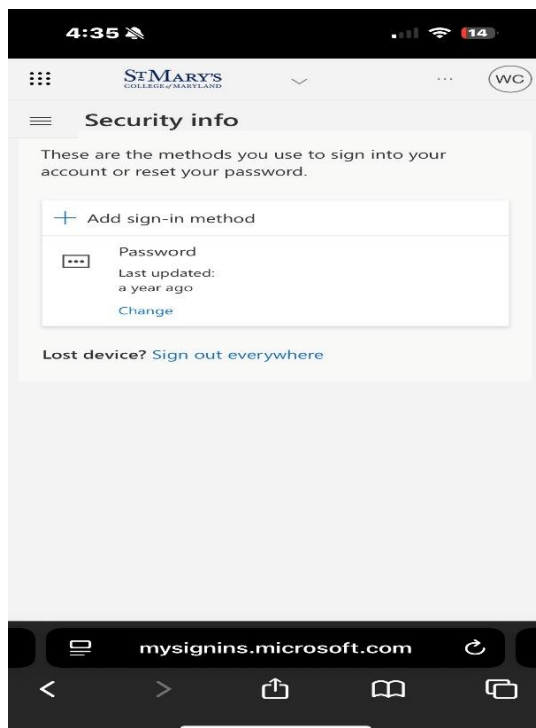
4:35

14

ST MARY'S
COLLEGE of MARYLAND

WC

Security info

These are the methods you use to sign into your account or reset your password.

+ Add sign-in method

Password
Last updated:
a year ago
Change

Lost device? Sign out everywhere

mysignins.microsoft.com